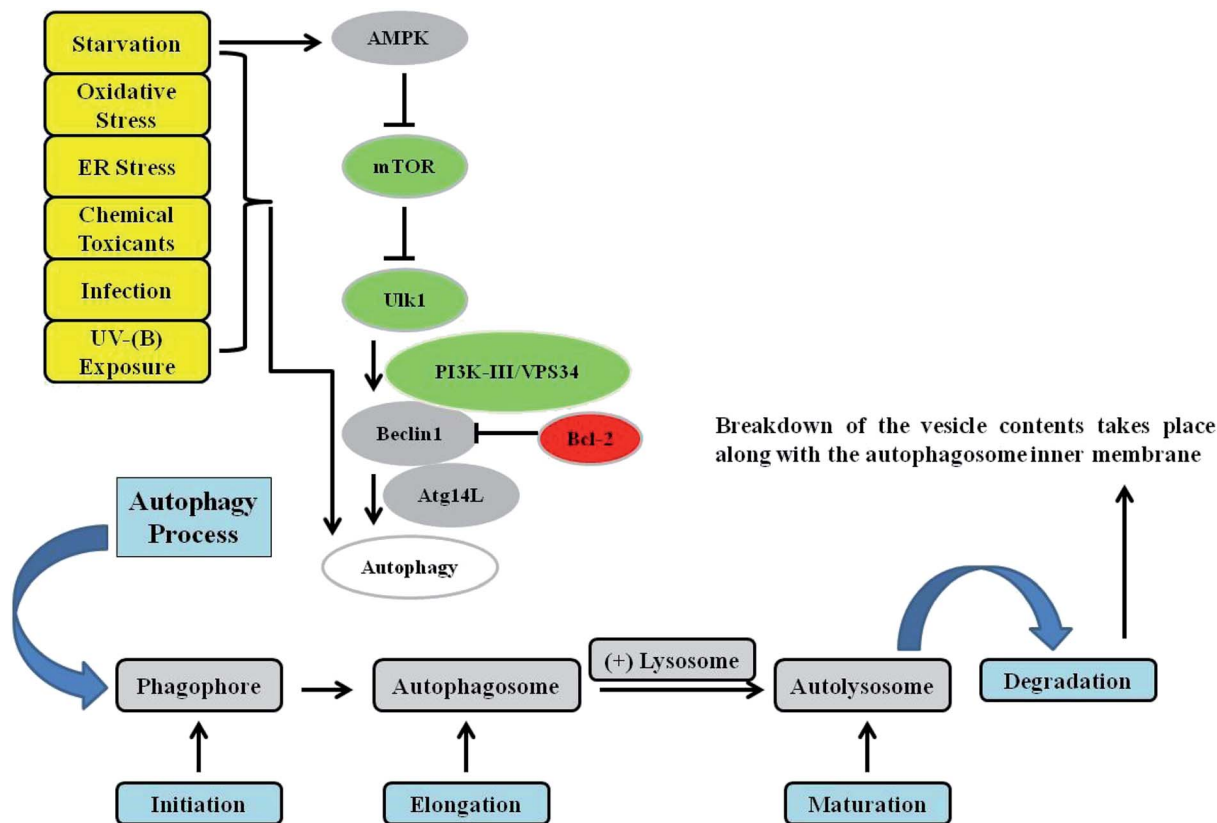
Starvation

Oxidative Stress

ER Stress

Chemical Toxicants

Infection

UV-(B) Exposure

AMPK

mTOR

Ulk1

PI3K-III/VPS34

Beclin1

Bcl-2

Atg14L

Autophagy

Breakdown of the vesicle contents takes place along with the autophagosome inner membrane

Autophagy Process

Phagophore

Autophagosome

(+) Lysosome

Autolysosome

Degradation

Initiation

Elongation

Maturation